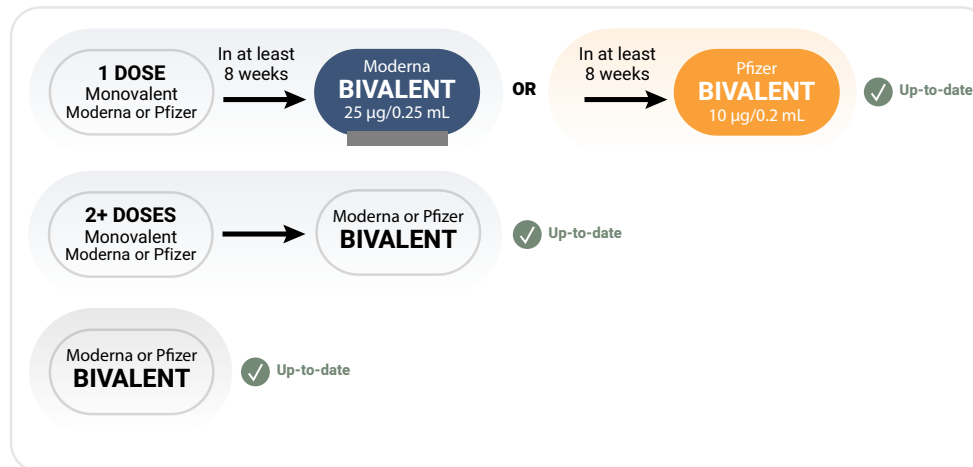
1 DOSE
Monovalent
Moderna or Pfizer

In at least
8 weeks

Moderna
BIVALENT
25 µg/0.25 mL

OR

In at least
8 weeks

Pfizer
BIVALENT
10 µg/0.2 mL

Up-to-date

2+ DOSES
Monovalent
Moderna or Pfizer

Moderna or Pfizer
BIVALENT

Up-to-date

Moderna or Pfizer
BIVALENT

Up-to-date